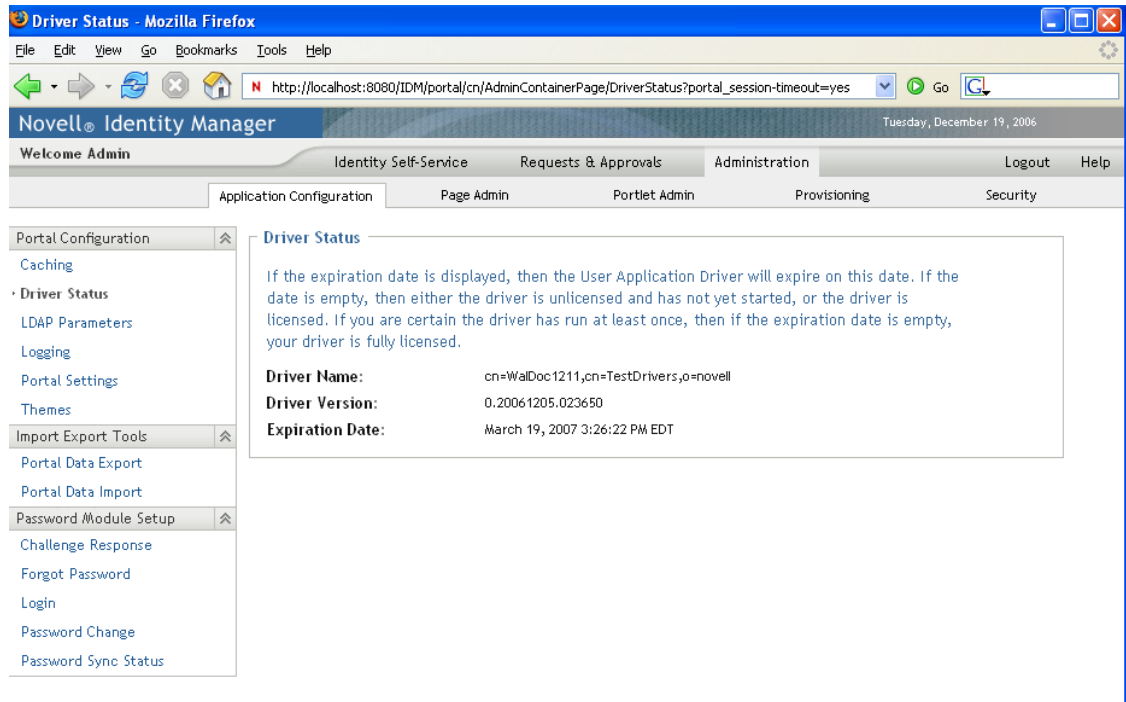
Driver Status - Mozilla Firefox

File Edit View Go Bookmarks Tools Help

http://localhost:8080/IDM/portal/cn/AdminContainerPage/DriverStatus?portal_session-timeout=yes

Go

Novell® Identity Manager

Tuesday, December 19, 2006

Welcome Admin

Identity Self-Service Requests & Approvals Administration Logout Help

Application Configuration Page Admin Portlet Admin Provisioning Security

Portal Configuration

Caching

Driver Status

LDAP Parameters

Logging

Portal Settings

Themes

Import Export Tools

Portal Data Export

Portal Data Import

Password Module Setup

Challenge Response

Forgot Password

Login

Password Change

Password Sync Status

Driver Status

If the expiration date is displayed, then the User Application Driver will expire on this date. If the date is empty, then either the driver is unlicensed and has not yet started, or the driver is licensed. If you are certain the driver has run at least once, then if the expiration date is empty, your driver is fully licensed.

Driver Name: cn=WalDoc1211,cn=TestDrivers,o=novell

Driver Version: 0.20061205.023650

Expiration Date: March 19, 2007 3:26:22 PM EDT